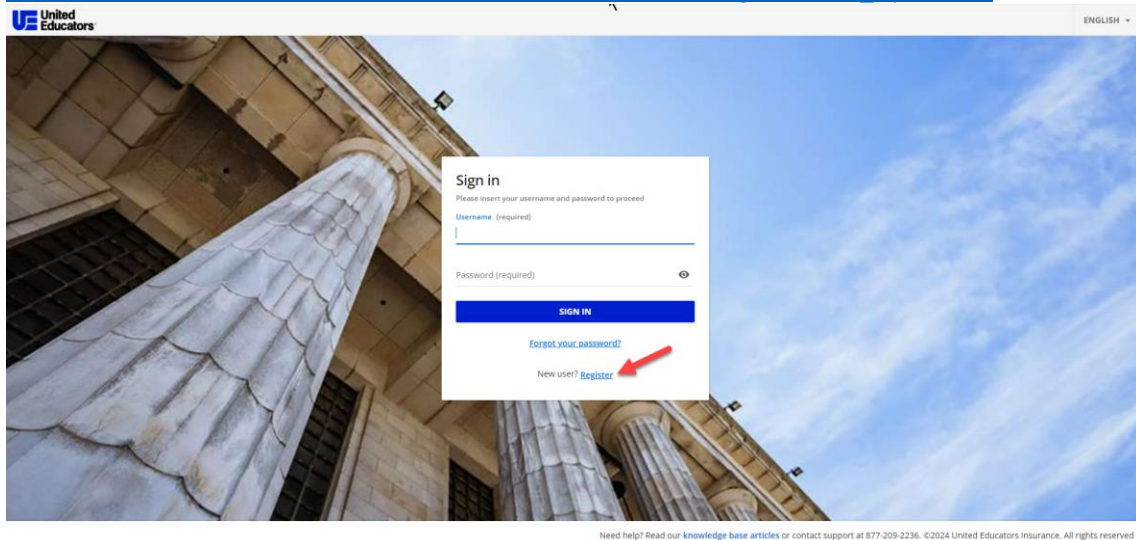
UE United Educators

ENGLISH

Sign in
Please insert your username and password to proceed
Username (required)

Password (required)

SIGN IN

Forgot your password?

New user? Register

Need help? Read our knowledge base articles or contact support at 877-209-2236. ©2024 United Educators Insurance. All rights reserved